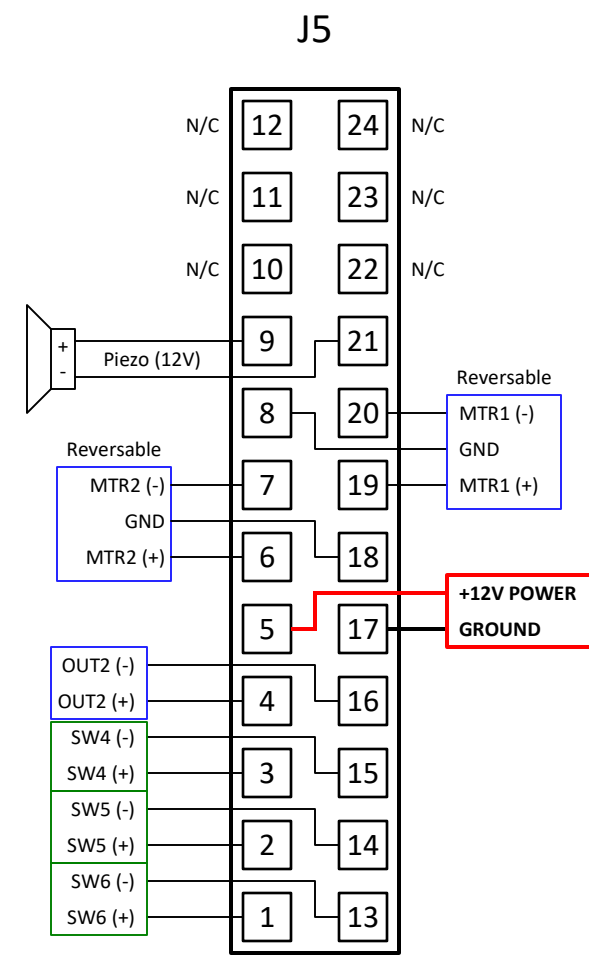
J5

N/C 12
24 N/C
N/C 11
23 N/C
N/C 10
22 N/C
+
-
9
Piezo (12V)
21
Reversable
8
20
MTR1 (-)
GND
Reversable
MTR2 (-)
7
19
MTR1 (+)
GND
18
MTR2 (+)
6
5
17
+12V POWER
GROUND
OUT2 (-)
16
OUT2 (+)
4
SW4 (-)
15
SW4 (+)
3
SW5 (-)
14
SW5 (+)
2
SW6 (-)
13
SW6 (+)
1